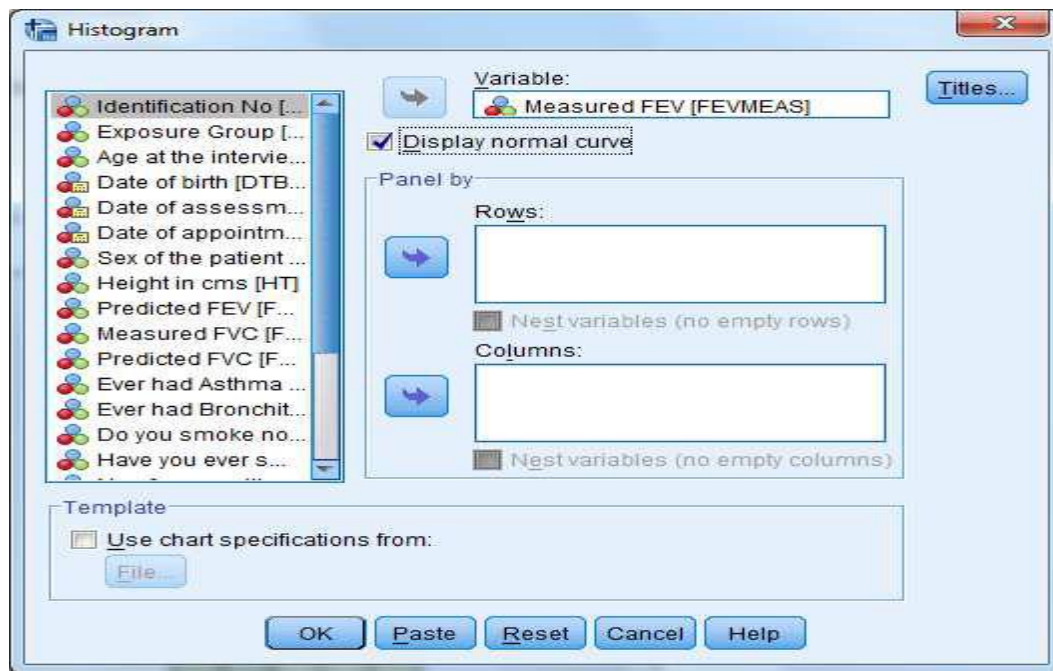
Histogram

Identification No [...
Exposure Group [...
Age at the intervie...
Date of birth [DTB...
Date of assessm...
Date of appointm...
Sex of the patient ...
Height in cms [HT]
Predicted FEV [F...
Measured FVC [F...
Predicted FVC [F...
Ever had Asthma ...
Ever had Bronchit...
Do you smoke no...
Have you ever s...
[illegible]

Variable:
Measured FEV [FEVMEAS]

Titles...

Display normal curve

Panel by
Rows:
Nest variables (no empty rows)
Columns:
Nest variables (no empty columns)

Template
Use chart specifications from:
File...

OK Paste Reset Cancel Help